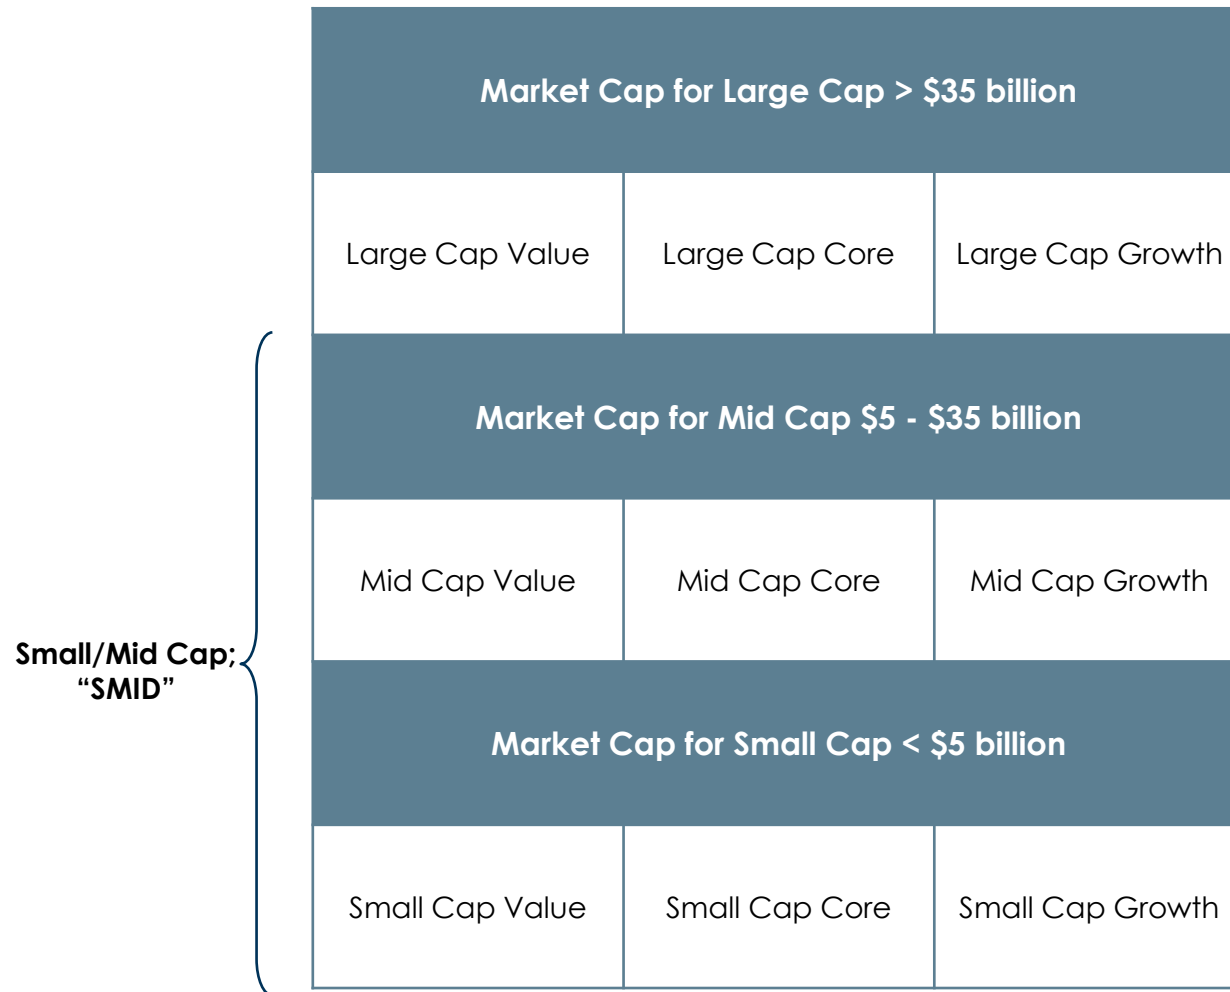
| Market Cap for Large Cap > \$35 billion | | |
|---|---|---|
| Large Cap Value | Large Cap Core | Large Cap Growth |
| **Market Cap for Mid Cap \$5 - \$35 billion** | | |
| Mid Cap Value | Mid Cap Core | Mid Cap Growth |
| **Market Cap for Small Cap < \$5 billion** | | |
| Small Cap Value | Small Cap Core | Small Cap Growth |

Small/Mid Cap; "SMID"